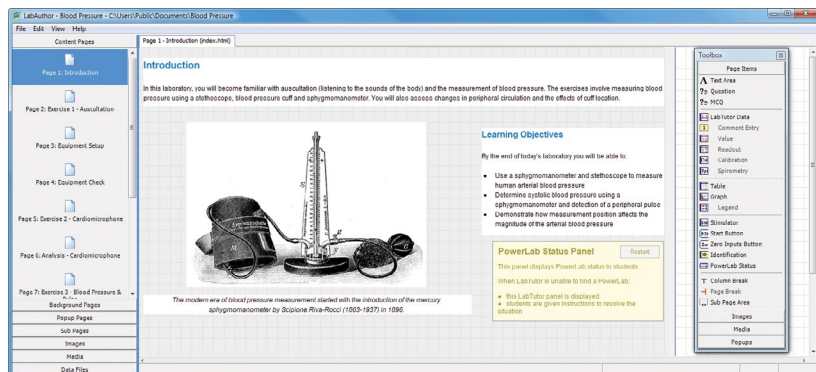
LabAuthor - Blood Pressure - C:\Users\Public\Documents\Blood Pressure

File Edit View Help

Content Pages

Page 1: Introduction

Page 2: Exercise 1 - Auscultation

Page 3: Equipment Setup

Page 4: Equipment Check

Page 5: Exercise 2 - Cardiomicrophone

Page 6: Analysis - Cardiomicrophone

Page 7: Exercise 3 - Blood Pressure &

Background Pages

Popup Pages

Sub Pages

Images

Media

Data Files

Page 1 - Introduction (index.html)

Introduction

In this laboratory, you will become familiar with auscultation (listening to the sounds of the body) and the measurement of blood pressure. The exercises involve measuring blood pressure using a stethoscope, blood pressure cuff and sphygmomanometer. You will also assess changes in peripheral circulation and the effects of cuff location.

The modern era of blood pressure measurement started with the introduction of the mercury sphygmomanometer by Scipione Riva-Rocci (1863-1937) in 1896.

Learning Objectives

By the end of today's laboratory you will be able to:

- Use a sphygmomanometer and stethoscope to measure human arterial blood pressure
- Determine systolic blood pressure using a sphygmomanometer and detection of a peripheral pulse
- Demonstrate how measurement position affects the magnitude of the arterial blood pressure

PowerLab Status Panel

Restart

This panel displays PowerLab status to students

When LabTutor is unable to find a PowerLab:

- this LabTutor panel is displayed
- students are given instructions to resolve the situation

Toolbox

Page Items

Text Area

Question

MCQ

LabTutor Data

Comment Entry

Value

Readout

Calibration

Spirometry

Table

Graph

Legend

Stimulator

Start Button

Zero Inputs Button

Identification

PowerLab Status

Column Break

Page Break

Sub Page Area

Images

Media

Popups